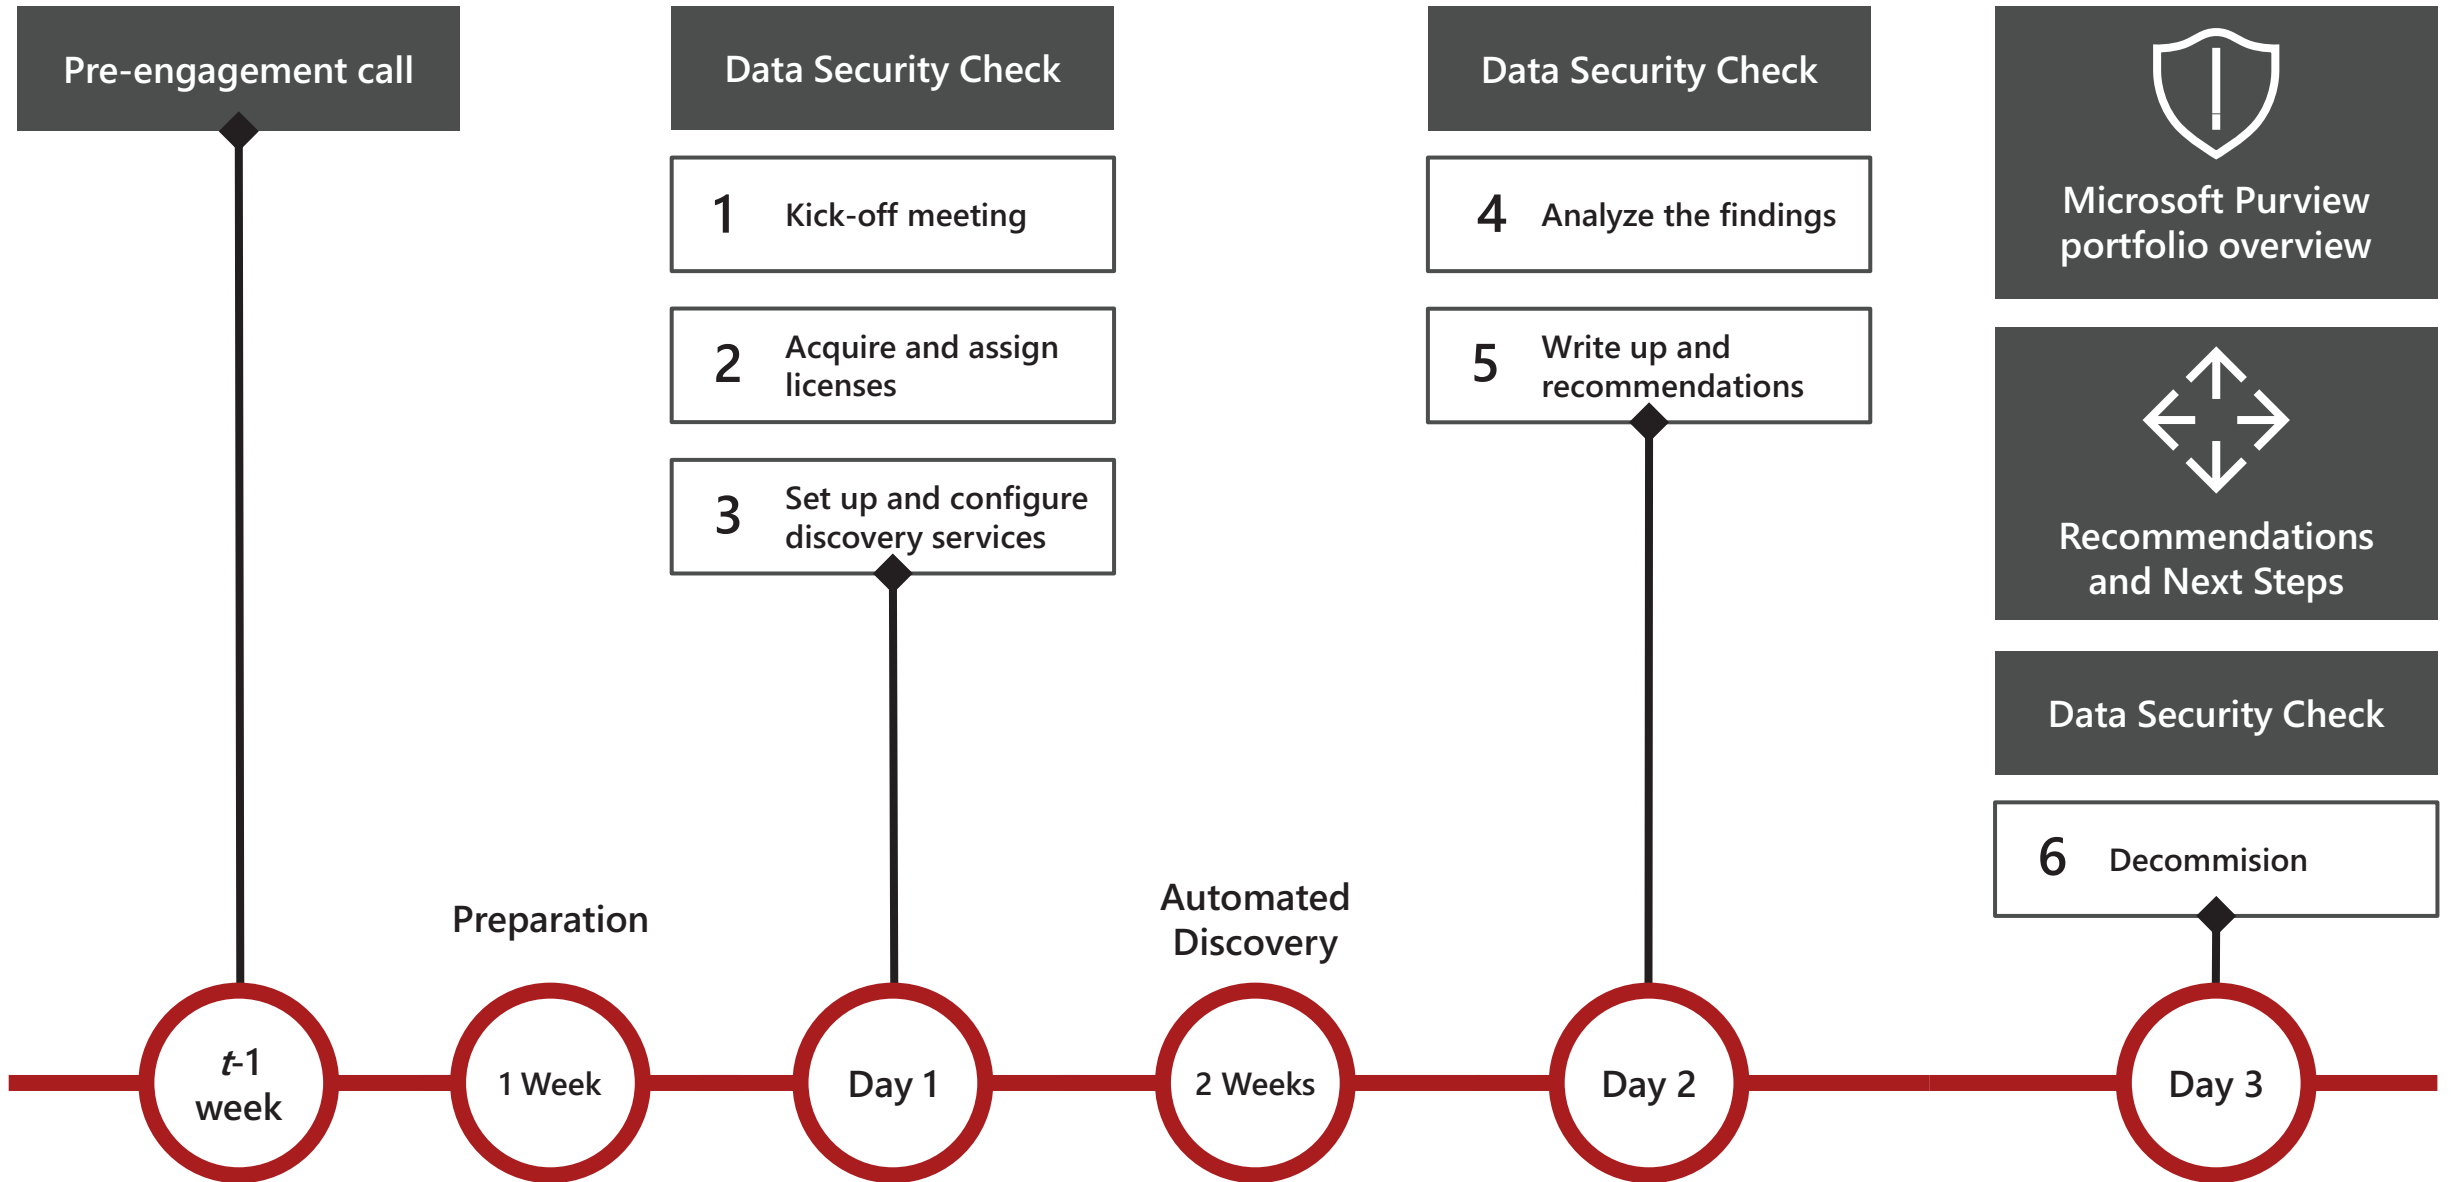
Pre-engagement call

Data Security Check

1 Kick-off meeting

2 Acquire and assign licenses

3 Set up and configure discovery services

Data Security Check

4 Analyze the findings

5 Write up and recommendations

Microsoft Purview portfolio overview

Recommendations and Next Steps

Data Security Check

6 Decommision

Preparation

Automated Discovery

$t$-1 week

1 Week

Day 1

2 Weeks

Day 2

Day 3